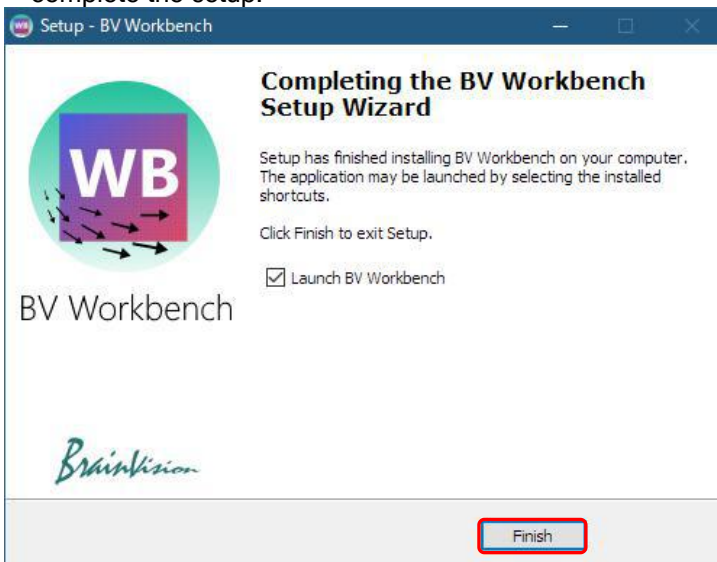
Setup - BV Workbench

Completing the BV Workbench Setup Wizard

Setup has finished installing BV Workbench on your computer. The application may be launched by selecting the installed shortcuts.

Click Finish to exit Setup.

Launch BV Workbench

WB

BV Workbench

BrainVision

Finish